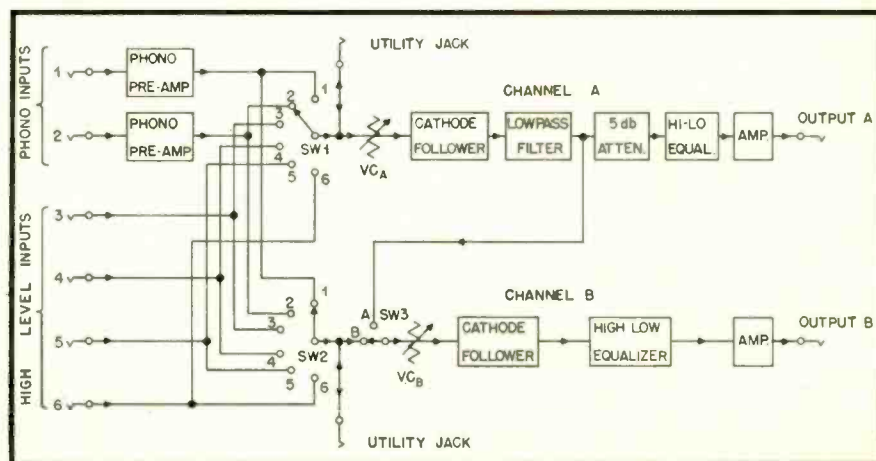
PHONO INPUTS

1

PHONO PRE-AMP

2

PHONO PRE-AMP

UTILITY JACK

1

2

3

4

5

6

SW1

$VC_A$

CHANNEL A

CATHODE FOLLOWER

LOWPASS FILTER

5 db ATTEN.

HI-LO EQUAL.

AMP.

OUTPUT A

HIGH LEVEL INPUTS

3

4

5

6

1

2

3

4

5

6

SW2

A

SW3

B

$VC_B$

CHANNEL B

CATHODE FOLLOWER

HIGH LOW EQUALIZER

AMP.

OUTPUT B

UTILITY JACK